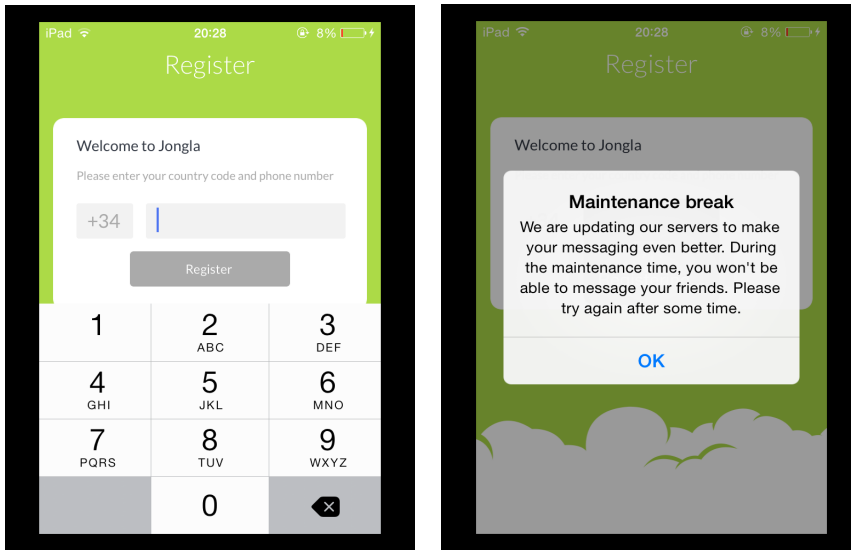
iPad 20:28 8%

Register

Welcome to Jongla

Please enter your country code and phone number

+34

Register

1

2
ABC

3
DEF

4
GHI

5
JKL

6
MNO

7
PQRS

8
TUV

9
WXYZ

0

iPad 20:28 8%

Register

Welcome to Jongla

Maintenance break

We are updating our servers to make your messaging even better. During the maintenance time, you won't be able to message your friends. Please try again after some time.

OK